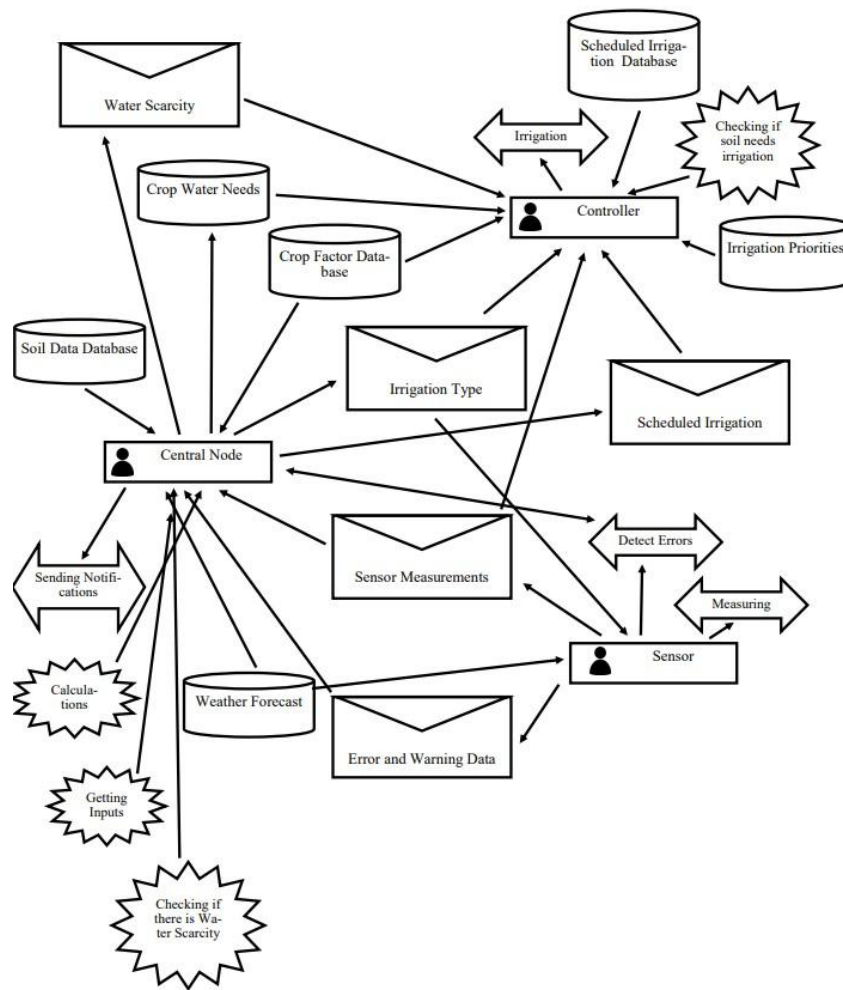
Water Scarcity

Scheduled Irrigation Database

Irrigation

Checking if soil needs irrigation

Crop Water Needs

Controller

Crop Factor Database

Irrigation Priorities

Soil Data Database

Irrigation Type

Scheduled Irrigation

Central Node

Detect Errors

Sensor Measurements

Sending Notifications

Measuring

Sensor

Calculations

Weather Forecast

Error and Warning Data

Getting Inputs

Checking if there is Water Scarcity